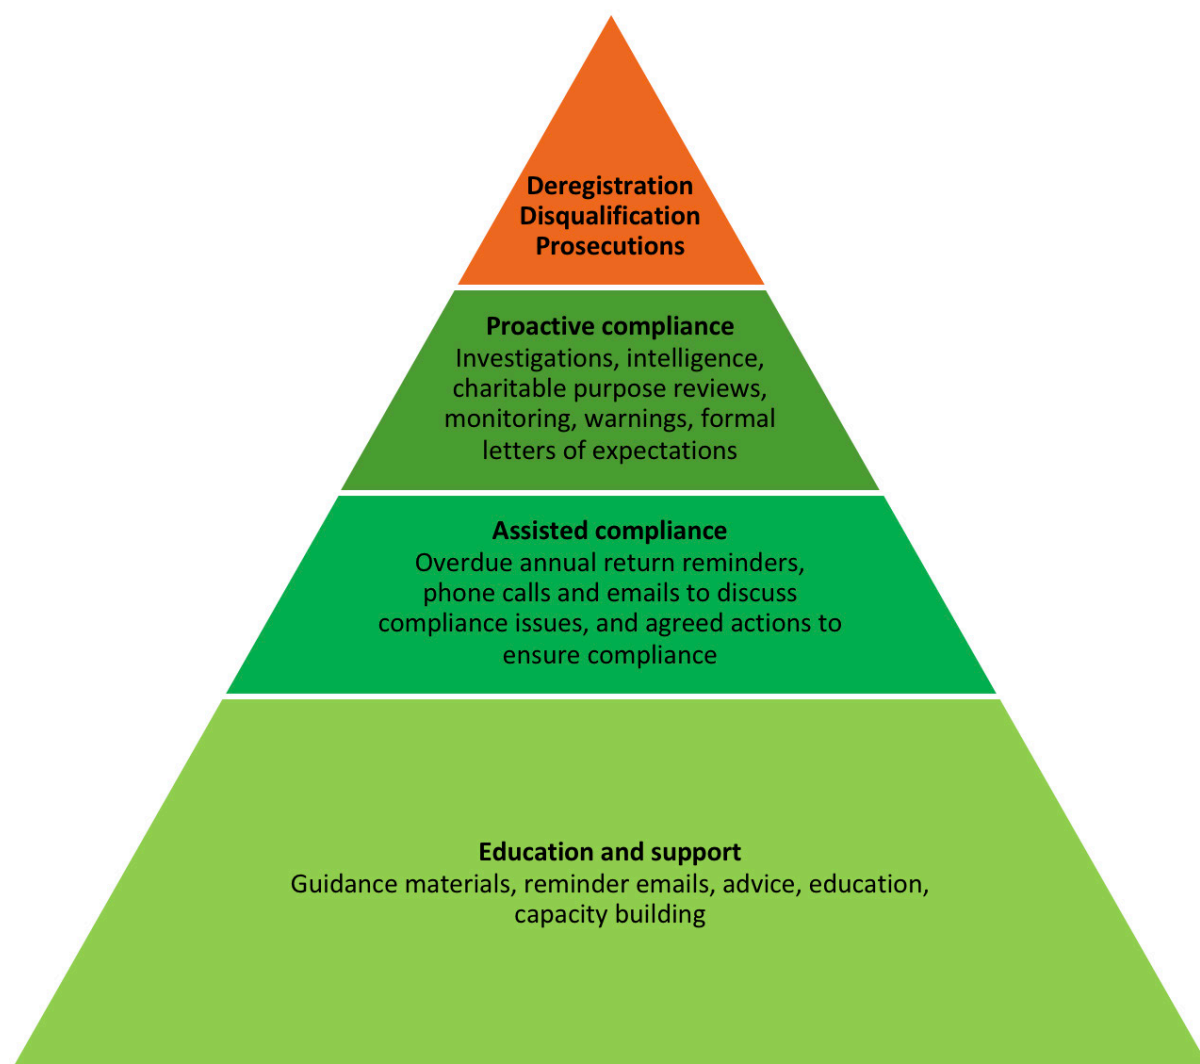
Deregistration
Disqualification
Prosecutions

Proactive compliance
Investigations, intelligence, charitable purpose reviews, monitoring, warnings, formal letters of expectations

Assisted compliance
Overdue annual return reminders, phone calls and emails to discuss compliance issues, and agreed actions to ensure compliance

Education and support
Guidance materials, reminder emails, advice, education, capacity building